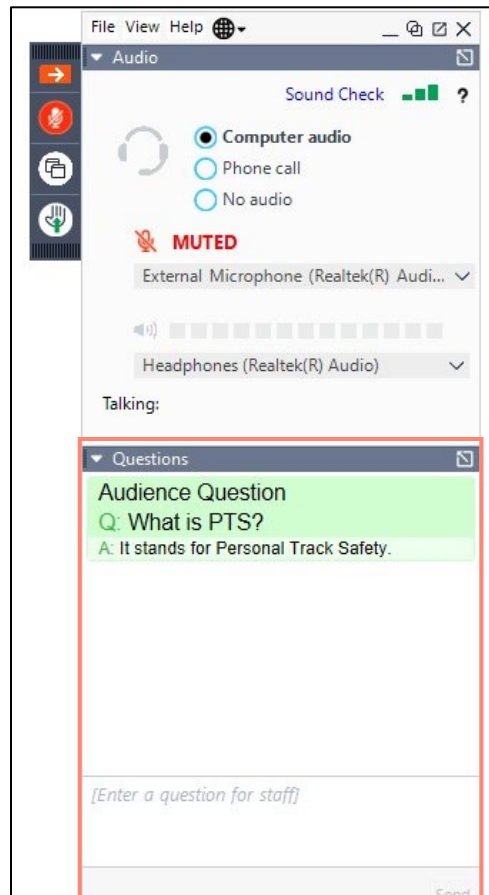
File View Help

Audio

Sound Check ?

Computer audio
Phone call
No audio

MUTED

External Microphone (Realtek(R) Audi...

Headphones (Realtek(R) Audio)

Talking:

Questions

Audience Question
Q: What is PTS?
A: It stands for Personal Track Safety.

[Enter a question for staff]

Send